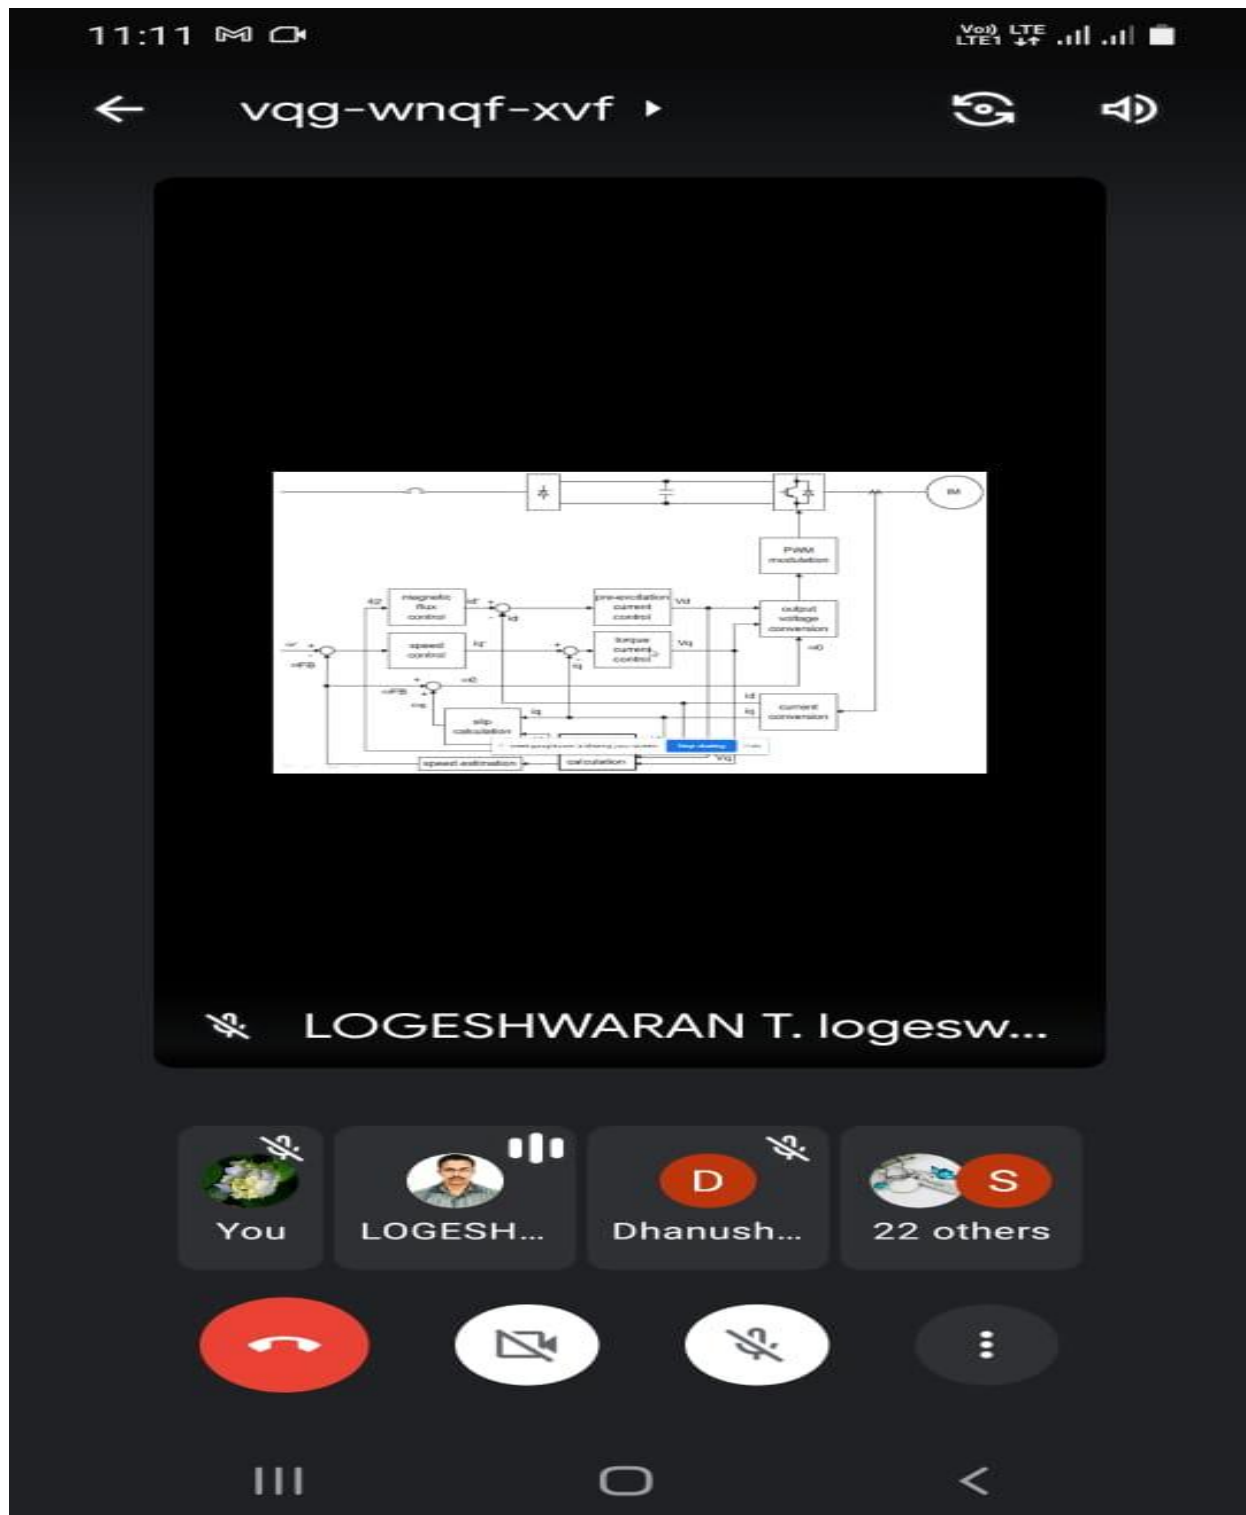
11:11

Vo) LTE LTE1

vqg-wnqf-xvf

IM

PWM modulation

magnetic flux control

pre-excitation current control

Vd

output voltage conversion

speed control

torque current control

Vq

current conversion

slip calculation

speed estimation

calculation

Id

Iq

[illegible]

Stop sharing

LOGESHWARAN T. logesw...

You

LOGESH...

D

Dhanush...

S

22 others